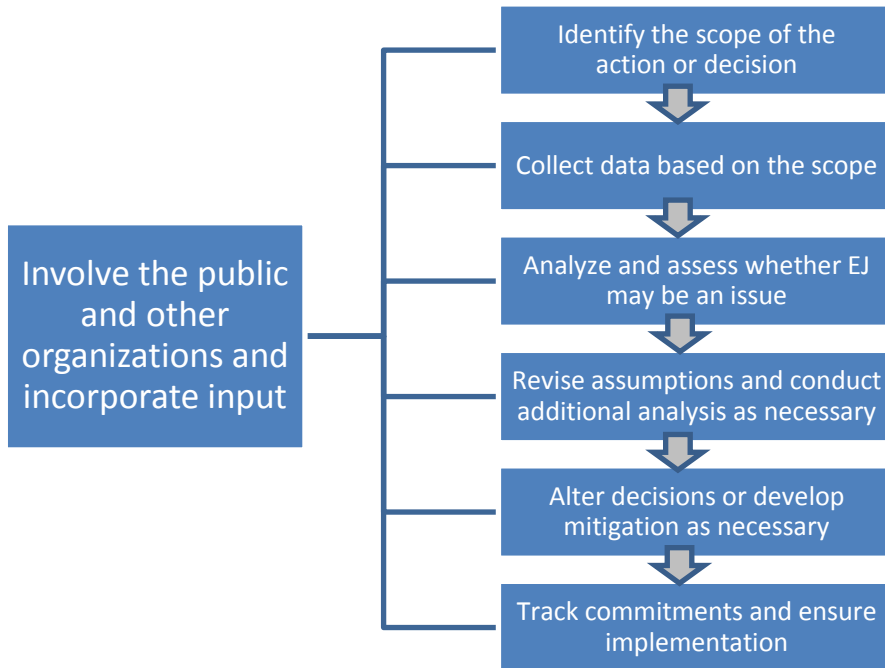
Involve the public and other organizations and incorporate input

Identify the scope of the action or decision

Collect data based on the scope

Analyze and assess whether EJ may be an issue

Revise assumptions and conduct additional analysis as necessary

Alter decisions or develop mitigation as necessary

Track commitments and ensure implementation